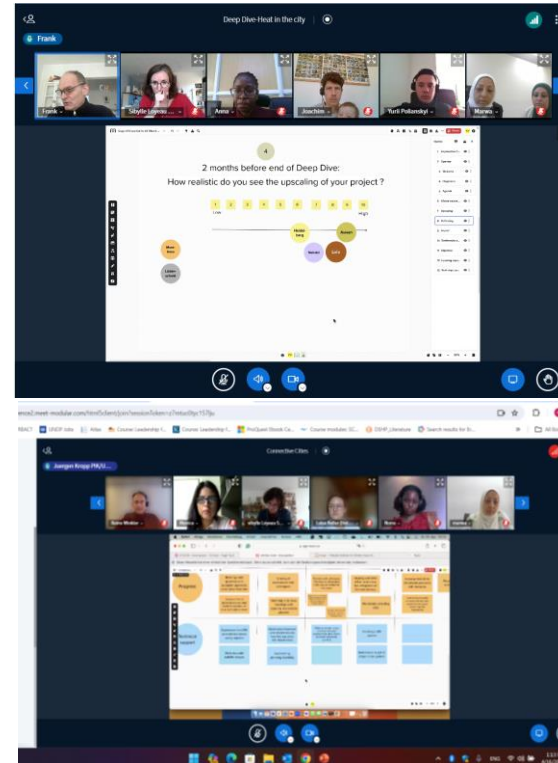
Deep Dive-Heat in the city

Frank

Frank

Sibylle Loyens

Anna

Joachim

Yurii Polianskyi

Marwa

4

2 months before end of Deep Dive:

How realistic do you see the upscaling of your project ?

1 2 3 4 5 6 7 8 9 10

Low

High

Middle

Tuesday

Monday

Friday

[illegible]

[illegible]

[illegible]

Connective Cities

Juergen Kropp PM/U...

Anna

Marwa

Sibylle Loyens

Nura

Marwa

Progress

Technical support

ENG